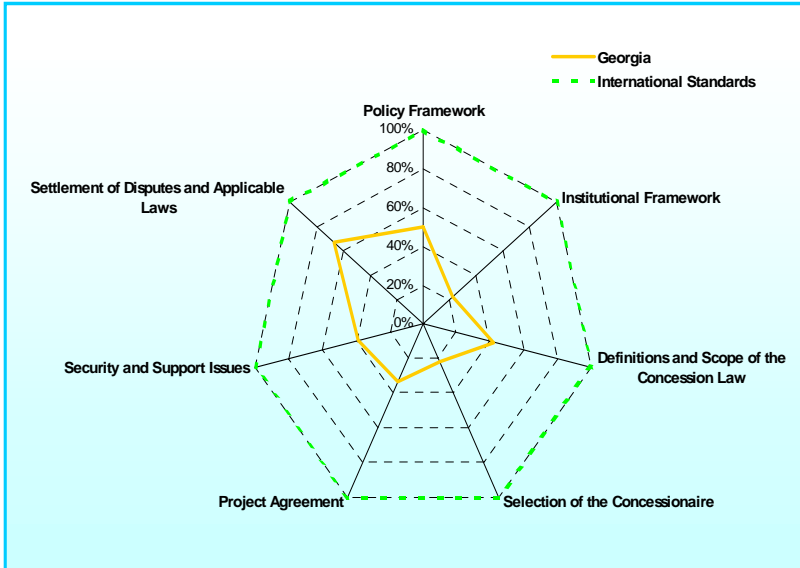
Georgia
International Standards

Policy Framework
100%
80%
60%
40%
20%
0%
Institutional Framework
Definitions and Scope of the Concession Law
Selection of the Concessionaire
Project Agreement
Security and Support Issues
Settlement of Disputes and Applicable Laws